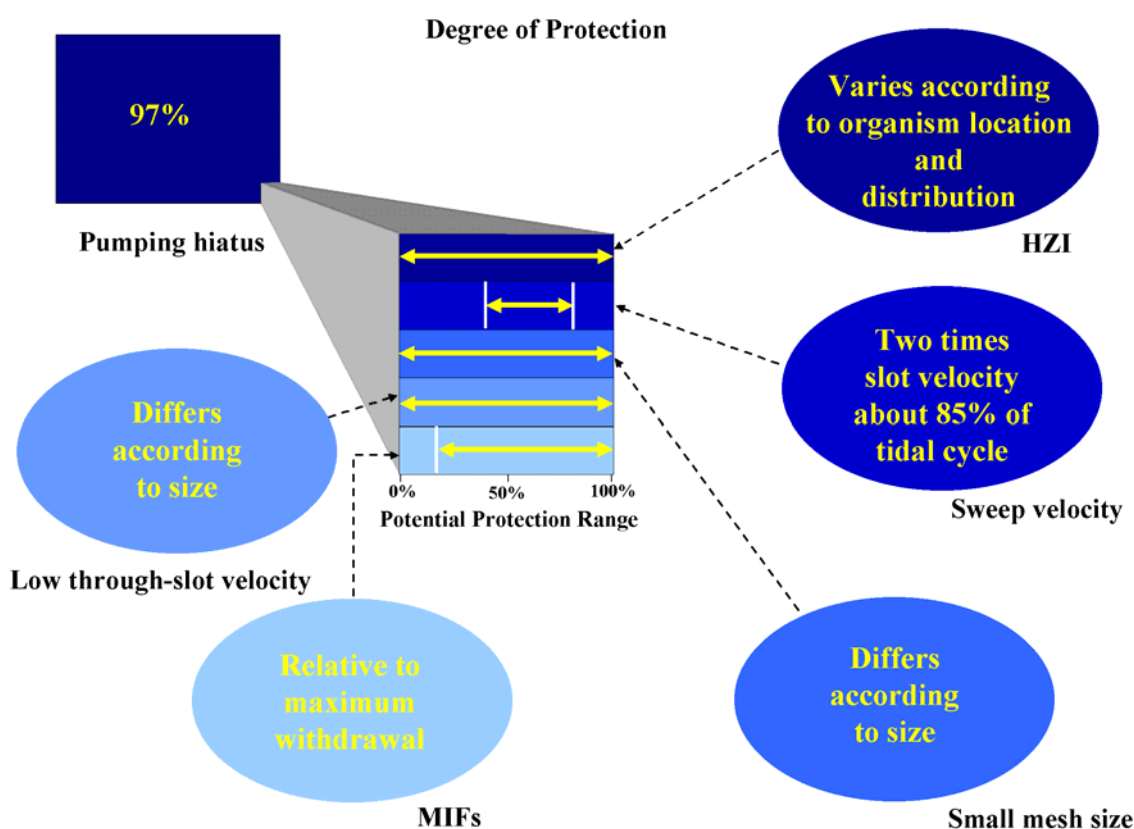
Degree of Protection

97%

Pumping hiatus

Varies according to organism location and distribution

HZI

Two times slot velocity about 85% of tidal cycle

Sweep velocity

Differs according to size

Low through-slot velocity

0%

50%

100%

Potential Protection Range

Relative to maximum withdrawal

MIFs

Differs according to size

Small mesh size